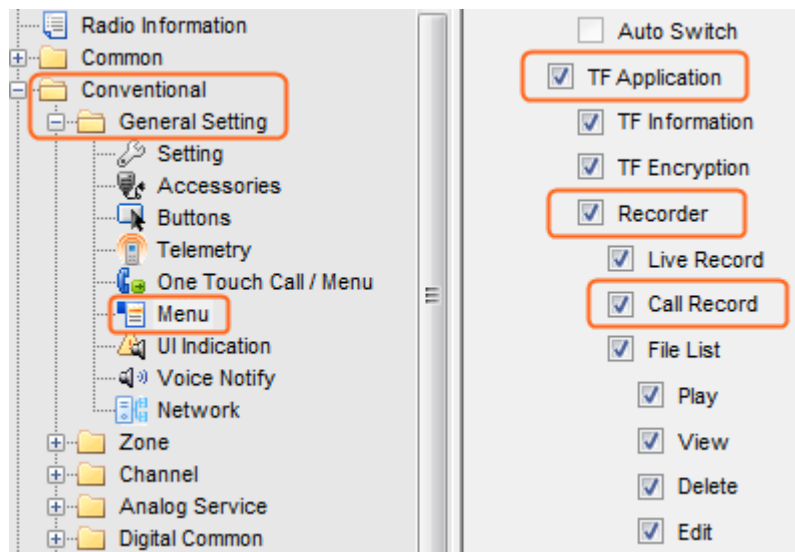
Radio Information
Common
Conventional
General Setting
Setting
Accessories
Buttons
Telemetry
One Touch Call / Menu
Menu
UI Indication
Voice Notify
Network
Zone
Channel
Analog Service
Digital Common

Auto Switch
TF Application
TF Information
TF Encryption
Recorder
Live Record
Call Record
File List
Play
View
Delete
Edit